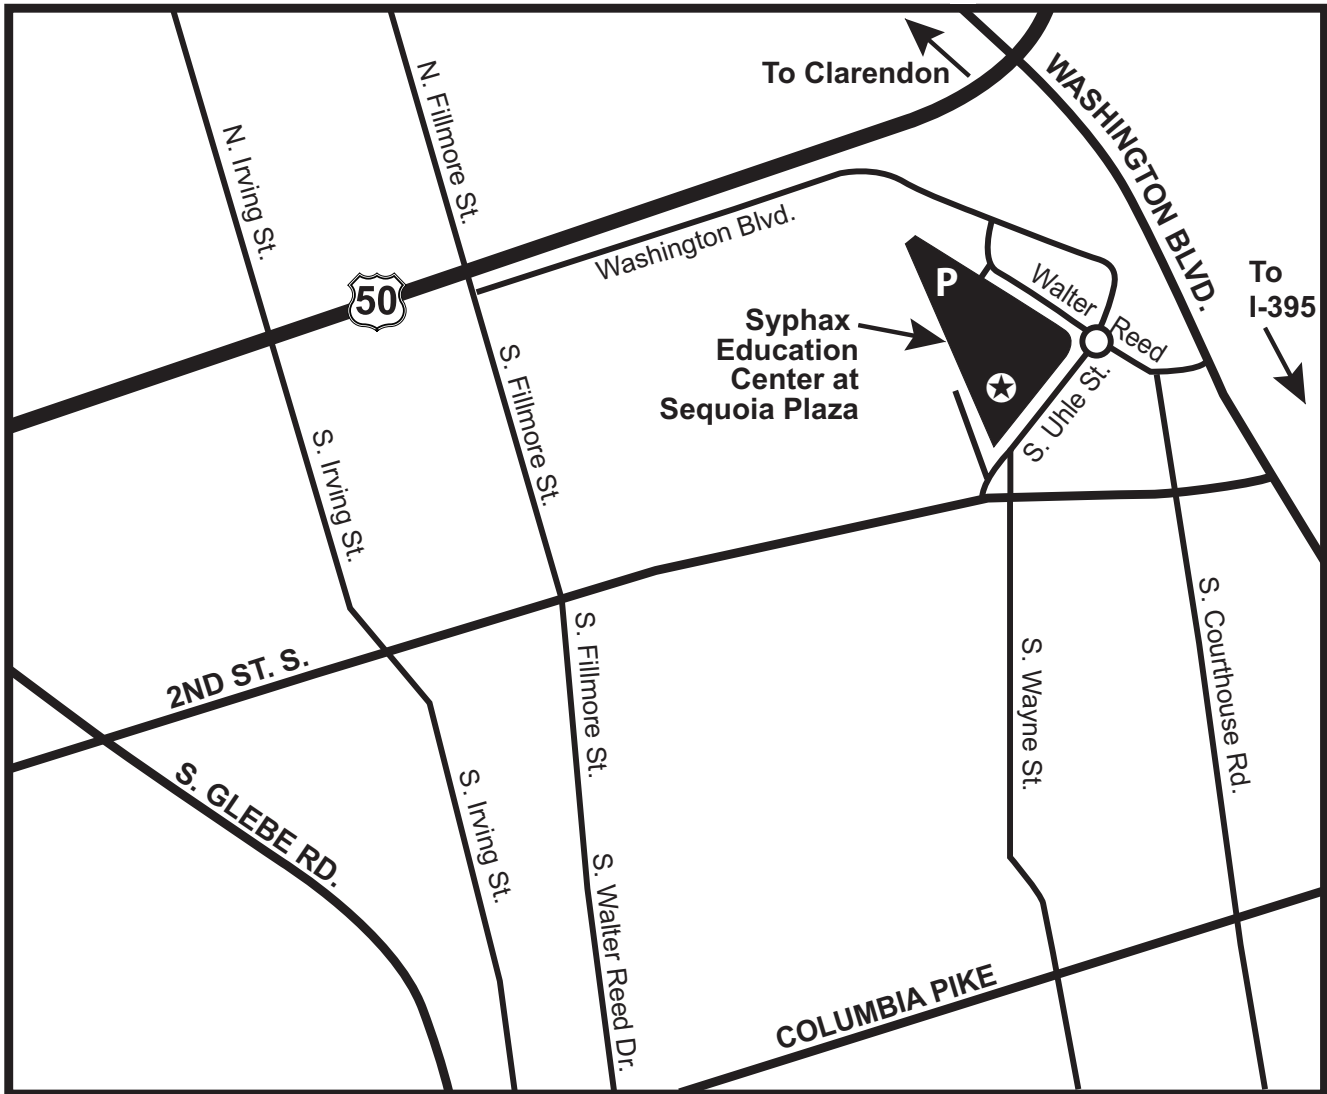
To Clarendon

WASHINGTON BLVD.

N. Fillmore St.

N. Irving St.

Washington Blvd.

Walter

Reed

To I-395

50

P

Syphax Education Center at Sequoia Plaza

S. Uhle St.

S. Fillmore St.

S. Irving St.

S. Fillmore St.

S. Wayne St.

S. Courthouse Rd.

2ND ST. S.

S. GLEBE RD.

S. Irving St.

S. Walter Reed Dr.

COLUMBIA PIKE